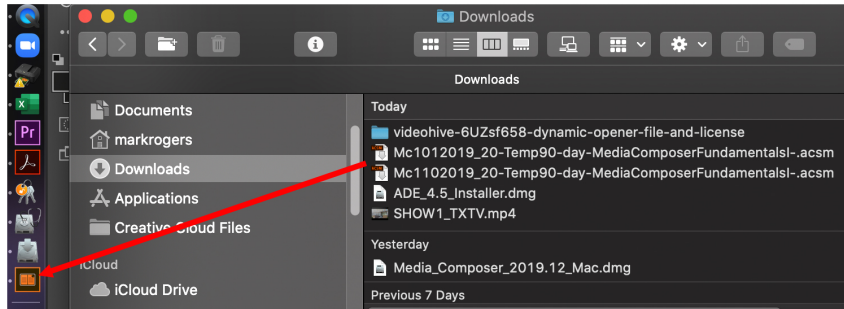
Downloads

Downloads

Documents
markrogers
Downloads
Applications
Creative Cloud Files
iCloud
iCloud Drive

Today
videohive-6UZsf658-dynamic-opener-file-and-license
Mc1012019_20-Temp90-day-MediaComposerFundamentalsI-.acsm
Mc1102019_20-Temp90-day-MediaComposerFundamentalsI-.acsm
ADE_4.5_Installer.dmg
SHOW1_TXTV.mp4
Yesterday
Media_Composer_2019.12_Mac.dmg
Previous 7 Days